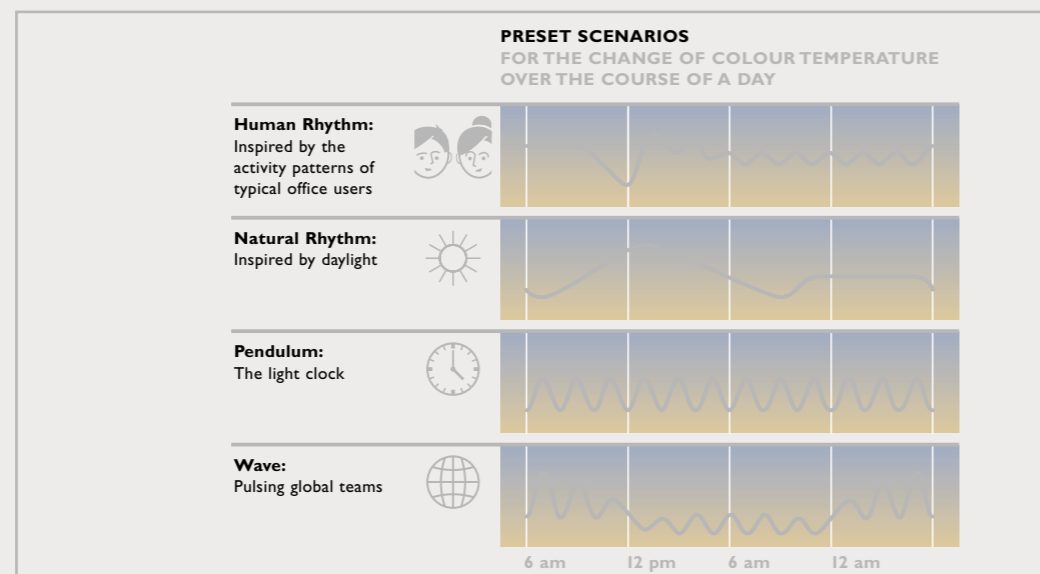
PRESET SCENARIOS
FOR THE CHANGE OF COLOUR TEMPERATURE OVER THE COURSE OF A DAY

**Human Rhythm:**
Inspired by the activity patterns of typical office users

**Natural Rhythm:**
Inspired by daylight

**Pendulum:**
The light clock

**Wave:**
Pulsing global teams

6 am 12 pm 6 am 12 am